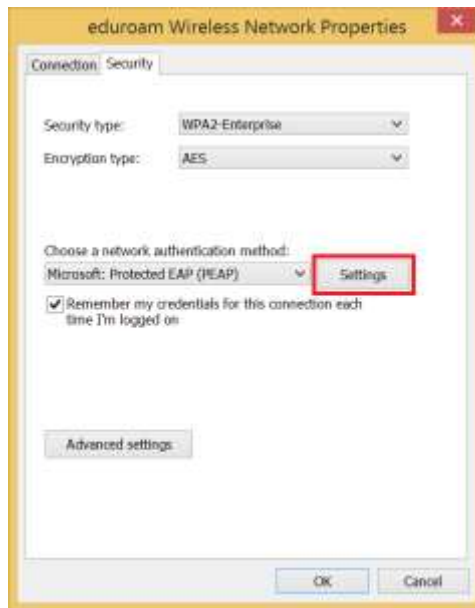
eduroam Wireless Network Properties

Connection Security

Security type: WPA2-Enterprise

Encryption type: AES

Choose a network authentication method:

Microsoft: Protected EAP (PEAP)

Settings

Remember my credentials for this connection each time I'm logged on

Advanced settings

OK Cancel